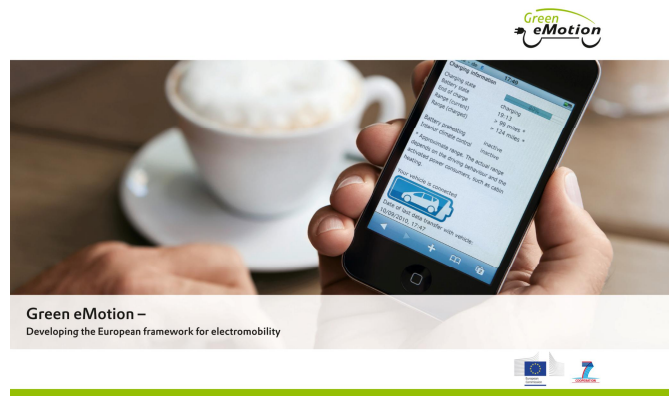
Green eMotion

Charging information
Charging state
Battery state
End of charge
Range (current)
Range (charged)
charging
19:13
≈ 98 miles *
≈ 124 miles *
Battery preheating
Interior climate control
inactive
inactive
* Approximate range. The actual range depends on the driving behaviour and the activated power consumers, such as cabin heating.
Your vehicle is connected
Date of last data transfer with vehicle:
10/05/2010, 17:47

Green eMotion –
Developing the European framework for electromobility